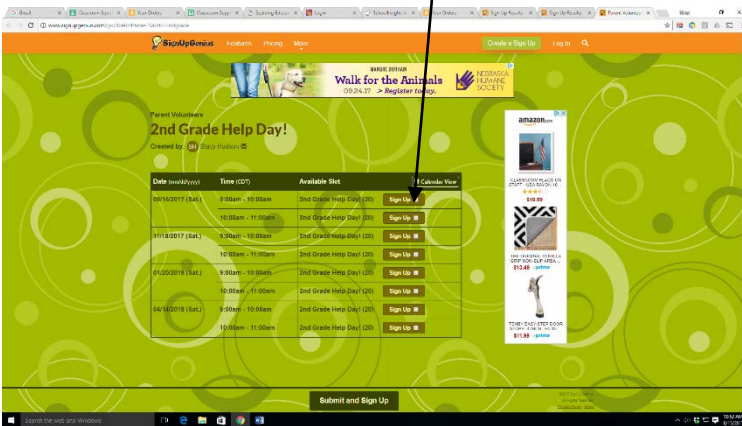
Gmail | Classroom Supp | Your Orders | Classroom Supp | Sparking Educat | Login | SchoolInsight | Your Orders | Sign Up Results | Sign Up Results | Parent Voluntee

www.signupgenius.com/go/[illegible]

SignUpGenius Features Pricing More Create a Sign Up Log In

Walk for the Animals 09.24.17 > Register today. NEBRASKA HUMANE SOCIETY

Parent Volunteers
2nd Grade Help Day!
Created by SH Stacy Hudson

| Date (mm/dd/yyyy) | Time (CDT) | Available Slot | Calendar View |
|---|---|---|---|
| 09/16/2017 (Sat.) | 9:00am - 10:00am | 2nd Grade Help Day! (20) | Sign Up |
| | 10:00am - 11:00am | 2nd Grade Help Day! (20) | Sign Up |
| 11/18/2017 (Sat.) | 9:00am - 10:00am | 2nd Grade Help Day! (20) | Sign Up |
| | 10:00am - 11:00am | 2nd Grade Help Day! (20) | Sign Up |
| 01/20/2018 (Sat.) | 9:00am - 10:00am | 2nd Grade Help Day! (20) | Sign Up |
| | 10:00am - 11:00am | 2nd Grade Help Day! (20) | Sign Up |
| 04/14/2018 (Sat.) | 9:00am - 10:00am | 2nd Grade Help Day! (20) | Sign Up |
| | 10:00am - 11:00am | 2nd Grade Help Day! (20) | Sign Up |

amazon

CLASSROOM FLAG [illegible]
$10.99

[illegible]
$13.48 prime

TOMEY EASY STEP DOOR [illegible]
$11.99 prime

Submit and Sign Up

Search the web and Windows

10:52 AM